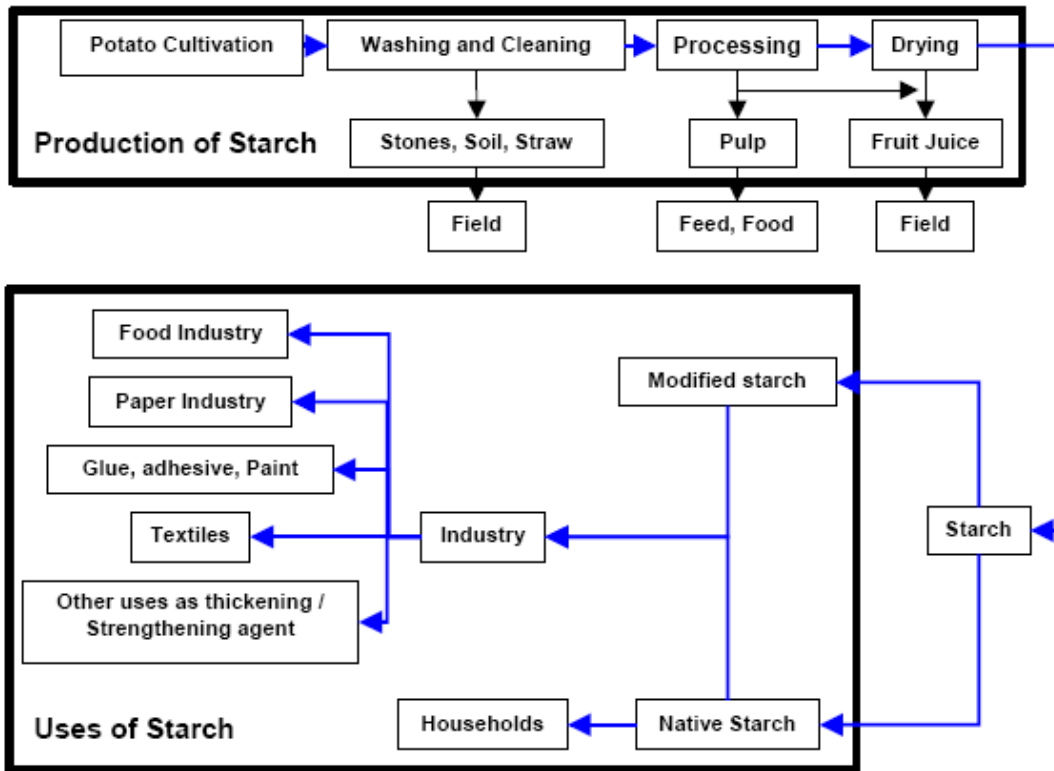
Potato Cultivation

Washing and Cleaning

Processing

Drying

Production of Starch

Stones, Soil, Straw

Pulp

Fruit Juice

Field

Feed, Food

Field

Food Industry

Paper Industry

Glue, adhesive, Paint

Textiles

Other uses as thickening / Strengthening agent

Industry

Modified starch

Starch

Uses of Starch

Households

Native Starch